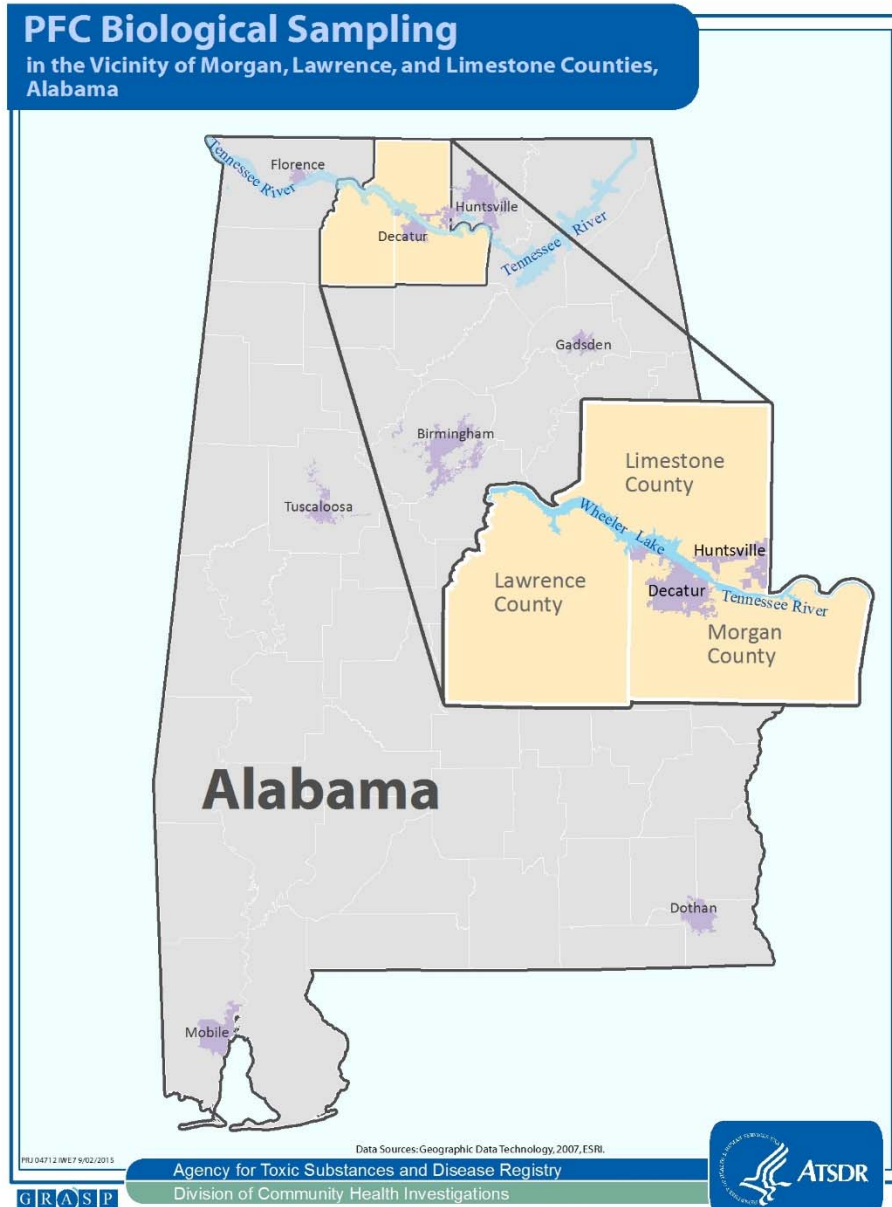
PFC Biological Sampling
in the Vicinity of Morgan, Lawrence, and Limestone Counties, Alabama

Tennessee River
Florence
Huntsville
Decatur
Tennessee River
Gadsden
Birmingham
Tuscaloosa
Limestone County
Wheeler Lake
Huntsville
Lawrence County
Decatur
Tennessee River
Morgan County
Alabama
Dothan
Mobile

PRJ 04712 IWE7 9/02/2015
Data Sources: Geographic Data Technology, 2007, ESRI.
Agency for Toxic Substances and Disease Registry
Division of Community Health Investigations
GRASP
ATSDR